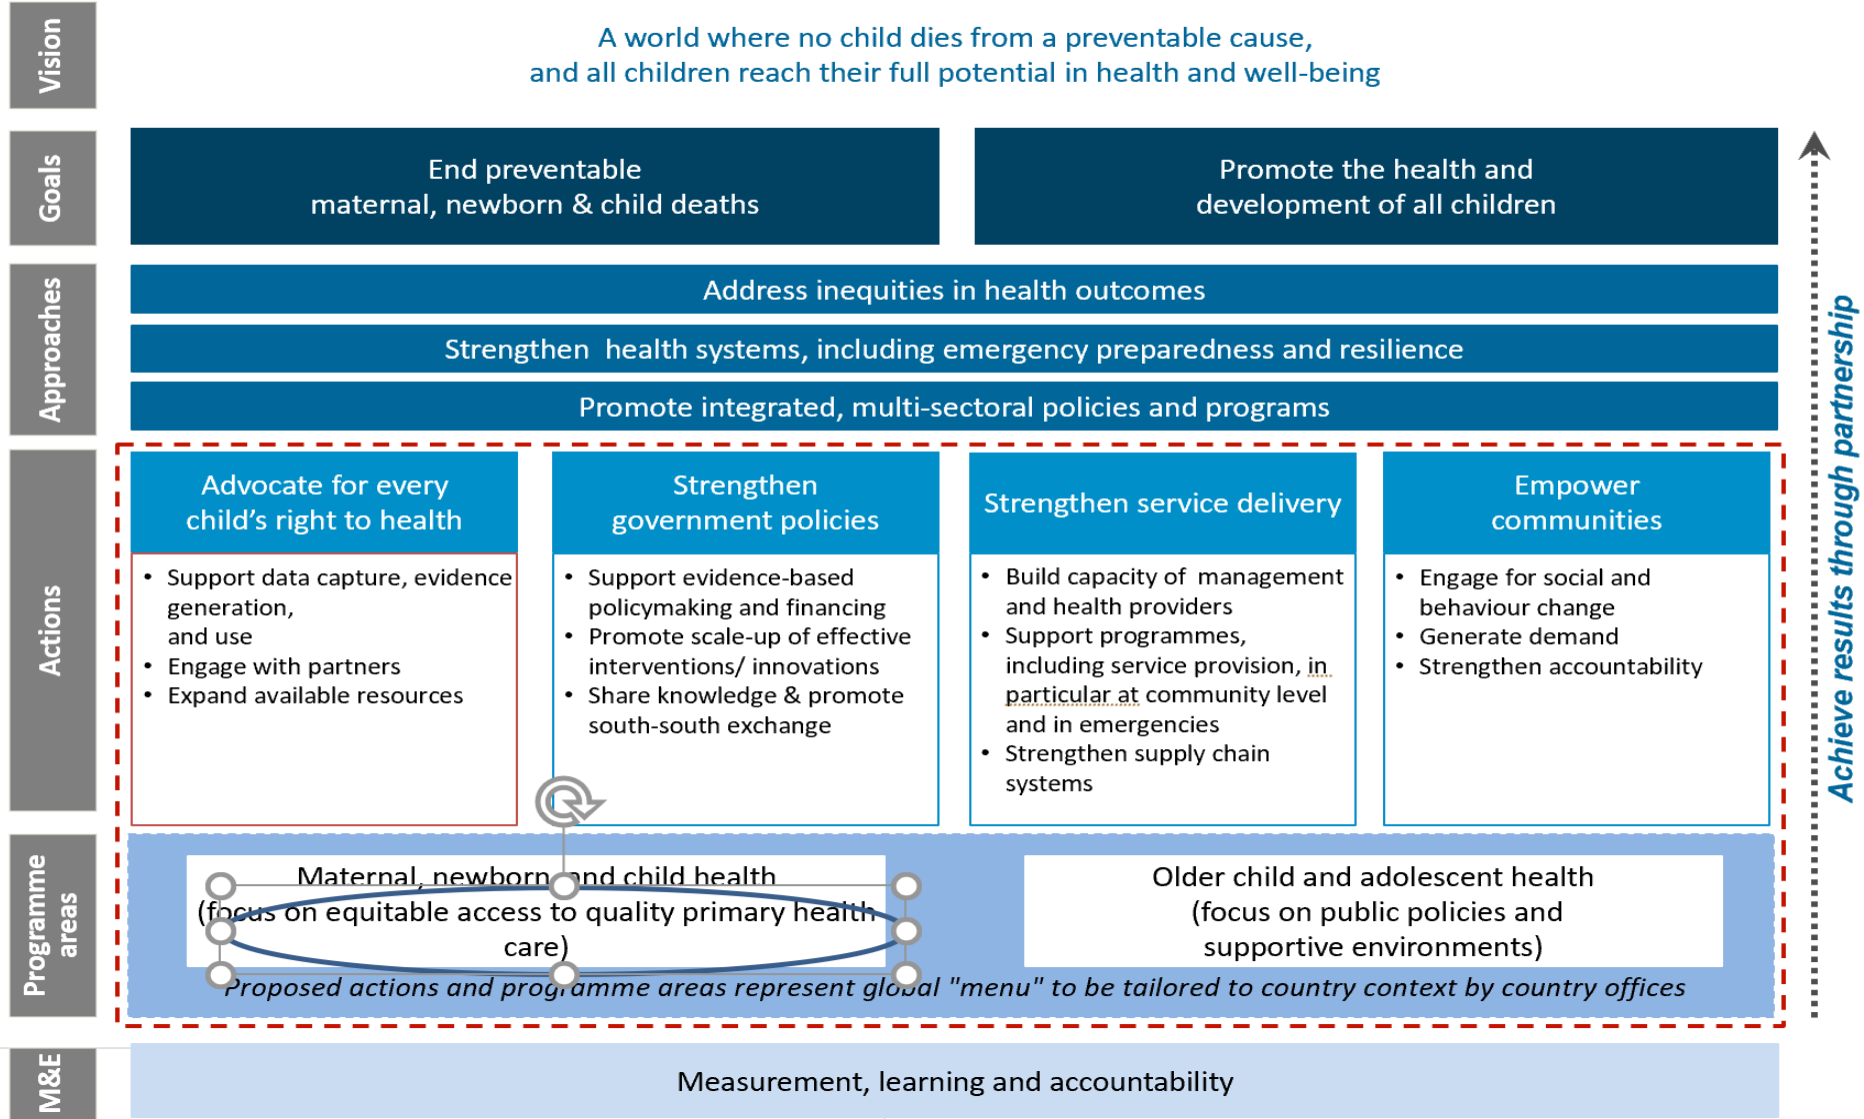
Vision

A world where no child dies from a preventable cause, and all children reach their full potential in health and well-being

Goals

End preventable maternal, newborn & child deaths

Promote the health and development of all children

Approaches

Address inequities in health outcomes

Strengthen health systems, including emergency preparedness and resilience

Promote integrated, multi-sectoral policies and programs

Actions

Advocate for every child's right to health

- Support data capture, evidence generation, and use
- Engage with partners
- Expand available resources

Strengthen government policies

- Support evidence-based policymaking and financing
- Promote scale-up of effective interventions/ innovations
- Share knowledge & promote south-south exchange

Strengthen service delivery

- Build capacity of management and health providers
- Support programmes, including service provision, in particular at community level and in emergencies
- Strengthen supply chain systems

Empower communities

- Engage for social and behaviour change
- Generate demand
- Strengthen accountability

Programme areas

Maternal, newborn and child health (focus on equitable access to quality primary health care)

Older child and adolescent health (focus on public policies and supportive environments)

Proposed actions and programme areas represent global "menu" to be tailored to country context by country offices

Achieve results through partnership

M&E

Measurement, learning and accountability